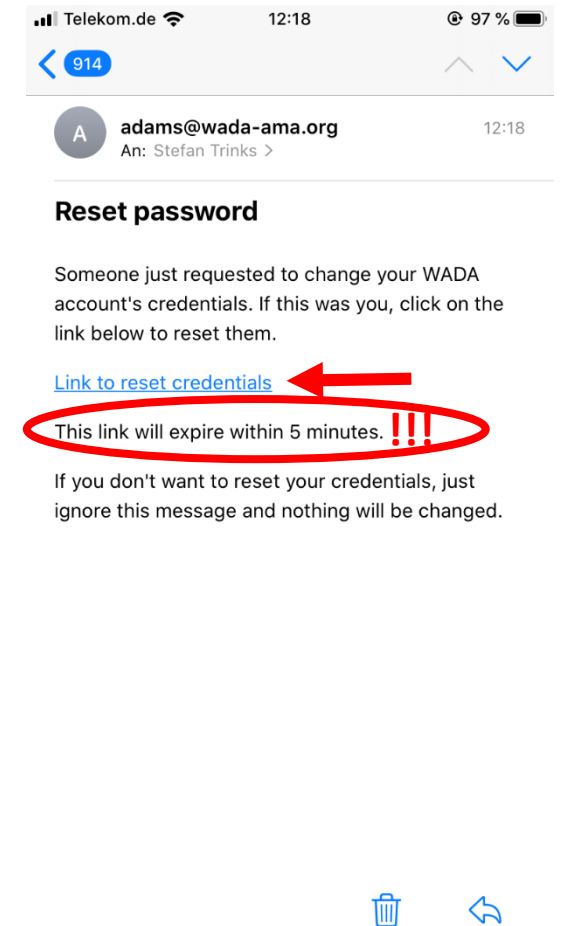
Telekom.de 12:18 97 %

914

A adams@wada-ama.org 12:18
An: Stefan Trinks >

Reset password

Someone just requested to change your WADA account's credentials. If this was you, click on the link below to reset them.

Link to reset credentials

This link will expire within 5 minutes. !!!

If you don't want to reset your credentials, just ignore this message and nothing will be changed.